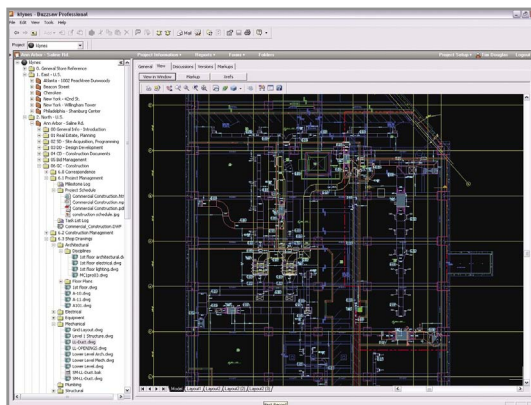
Myneo - Buzzsaw Professional
File Edit View Tools Help
Project Myneo
Ann Arbor - Saline Rd.
Project Information | Reports | Forms | Tables
Project Setup | Tim Douglas | Logout
General | View | Discussions | Versions | Markups
View in Window | Markups | Xrefs
Myneo
0. General Store Reference
1. East - U.S.
Atlanta - 1002 Peachtree Dunwoody
Beacon Street
Cherokee
New York - 42nd St.
New York - Willingham Tower
Philadelphia - Shanbury Center
2. North - U.S.
Ann Arbor - Saline Rd.
00 General Info - Introduction
01 Real Estate, Planning
02 SD - Site Acquisition, Programming
03 DD - Design Development
04 CD - Construction Documents
05 Bid Management
06 CC - Construction
6.0 Correspondence
6.1 Project Management
Milestone Log
Project Schedule
Commercial Construction.htm
Commercial Construction.mp
Commercial Construction.pdf
construction schedule.jpg
Task List Log
Commercial_Construction.DWF
6.2 Construction Management
6.3 Shop Drawings
Architectural
Disciplines
1st floor architectural.dwg
1st floor electrical.dwg
1st floor lighting.dwg
MC1pn01.dwg
Floor Plans
1st floor.dwg
A-01.dwg
A-11.dwg
A101.dwg
Electrical
Equipment
Fixtures
Mechanical
Grid Layout.dwg
Level 1 Structure.dwg
LL-Duct.dwg
LL-OPENINGS.dwg
Lower Level Arch.dwg
Lower Level Mech.dwg
Lower Level.dwg
SM-LL-Duct.bak
SM-LL-Duct.dwg
Plumbing
Structural
Model | Layout1 | Layout2 | Layout3 | Layout4 | Layout5